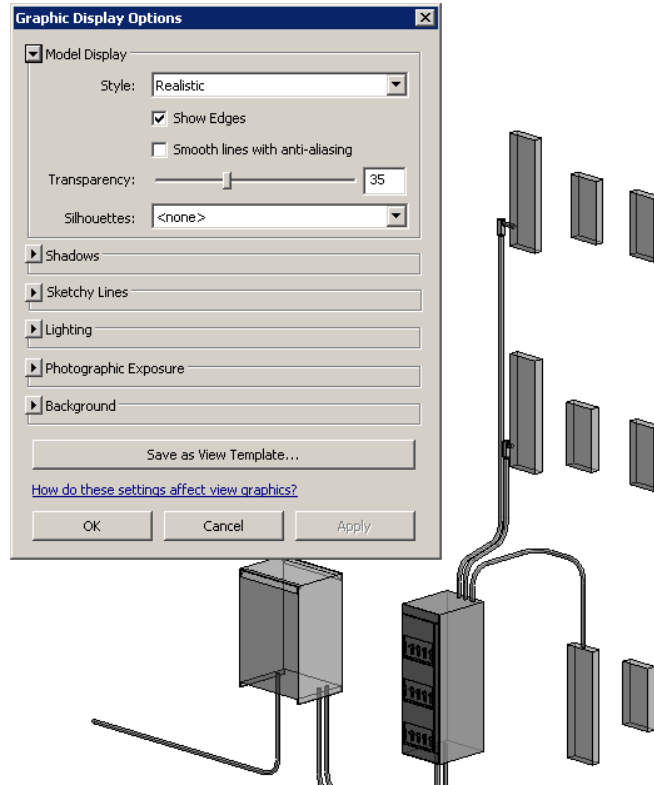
Graphic Display Options

Model Display

Style: Realistic

Show Edges

Smooth lines with anti-aliasing

Transparency: 35

Silhouettes: <none>

Shadows

Sketchy Lines

Lighting

Photographic Exposure

Background

Save as View Template...

How do these settings affect view graphics?

OK

Cancel

Apply